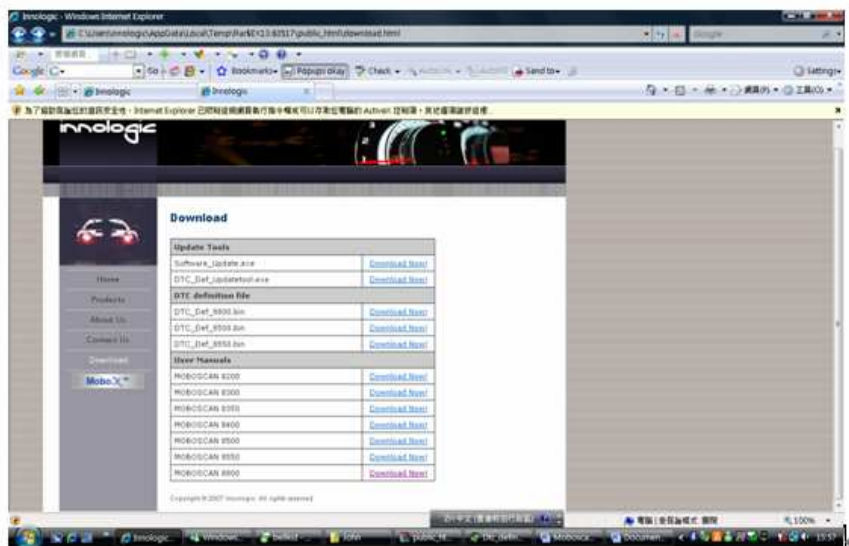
Innologic - Windows Internet Explorer

C:\Users\innologic\AppData\Local\Temp\Rar$EX13.63517\public_html\download.html

Google

Google G-

Go

Bookmarks

Popups okay

Check

Send to

Settings

Innologic

Innologic

為了協助保護您的資訊安全性，Internet Explorer 已限制這個網頁執行指令碼或可以存取您電腦的 ActiveX 控制項。按此處取得選項...

innologic

Home

Products

About Us

Contact Us

Download

MoboX

Download

| Update Tools | |
|---|---|
| Software_Update.exe | Download Now! |
| DTC_Def_Updatetool.exe | Download Now! |
| DTC definition file | |
| DTC_Def_8800.bin | Download Now! |
| DTC_Def_8500.bin | Download Now! |
| DTC_Def_8550.bin | Download Now! |
| User Manuals | |
| MOBOSCAN 8200 | Download Now! |
| MOBOSCAN 8300 | Download Now! |
| MOBOSCAN 8350 | Download Now! |
| MOBOSCAN 8400 | Download Now! |
| MOBOSCAN 8500 | Download Now! |
| MOBOSCAN 8550 | Download Now! |
| MOBOSCAN 8800 | Download Now! |

Copyright © 2007 Innologic. All rights reserved

電腦 | 受保護模式: 關閉

100%

Innologic

Windows

John

public_ht

DTC_defin

Mobosca

Documen

15:57